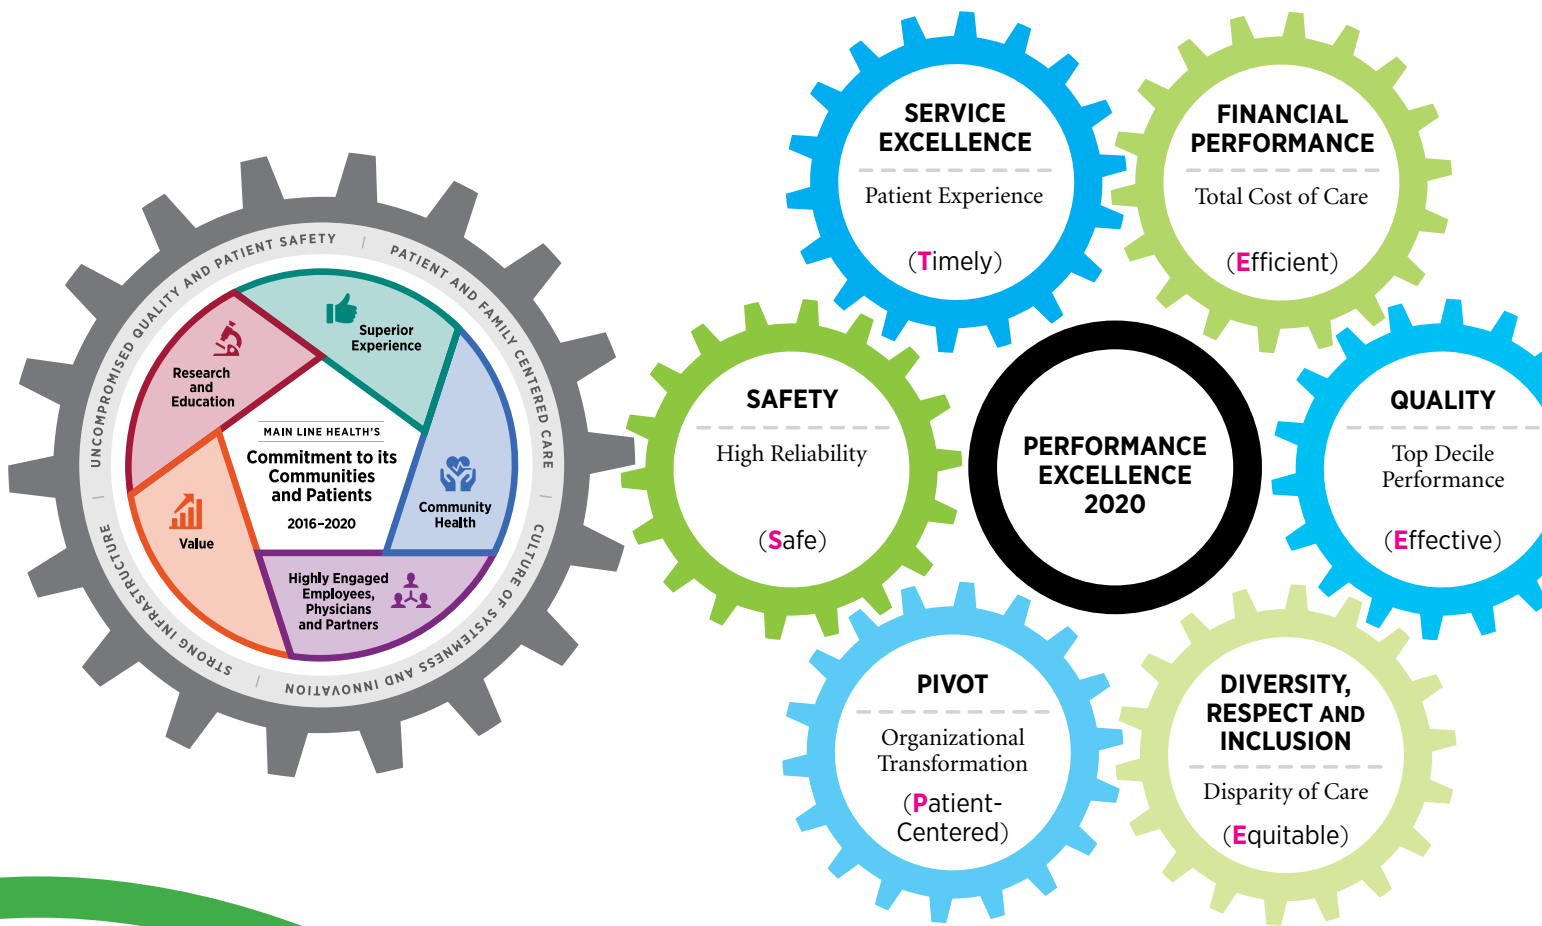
UNCOMPROMISED QUALITY AND PATIENT SAFETY | PATIENT AND FAMILY CENTERED CARE | CULTURE OF SYSTEMNESS AND INNOVATION | STRONG INFRASTRUCTURE

Research and Education

Superior Experience

Community Health

Highly Engaged Employees, Physicians and Partners

Value

MAIN LINE HEALTH'S
Commitment to its Communities and Patients
2016–2020

SERVICE EXCELLENCE
Patient Experience
(Timely)

FINANCIAL PERFORMANCE
Total Cost of Care
(Efficient)

SAFETY
High Reliability
(Safe)

PERFORMANCE EXCELLENCE 2020

QUALITY
Top Decile Performance
(Effective)

PIVOT
Organizational Transformation
(Patient-Centered)

DIVERSITY, RESPECT AND INCLUSION
Disparity of Care
(Equitable)